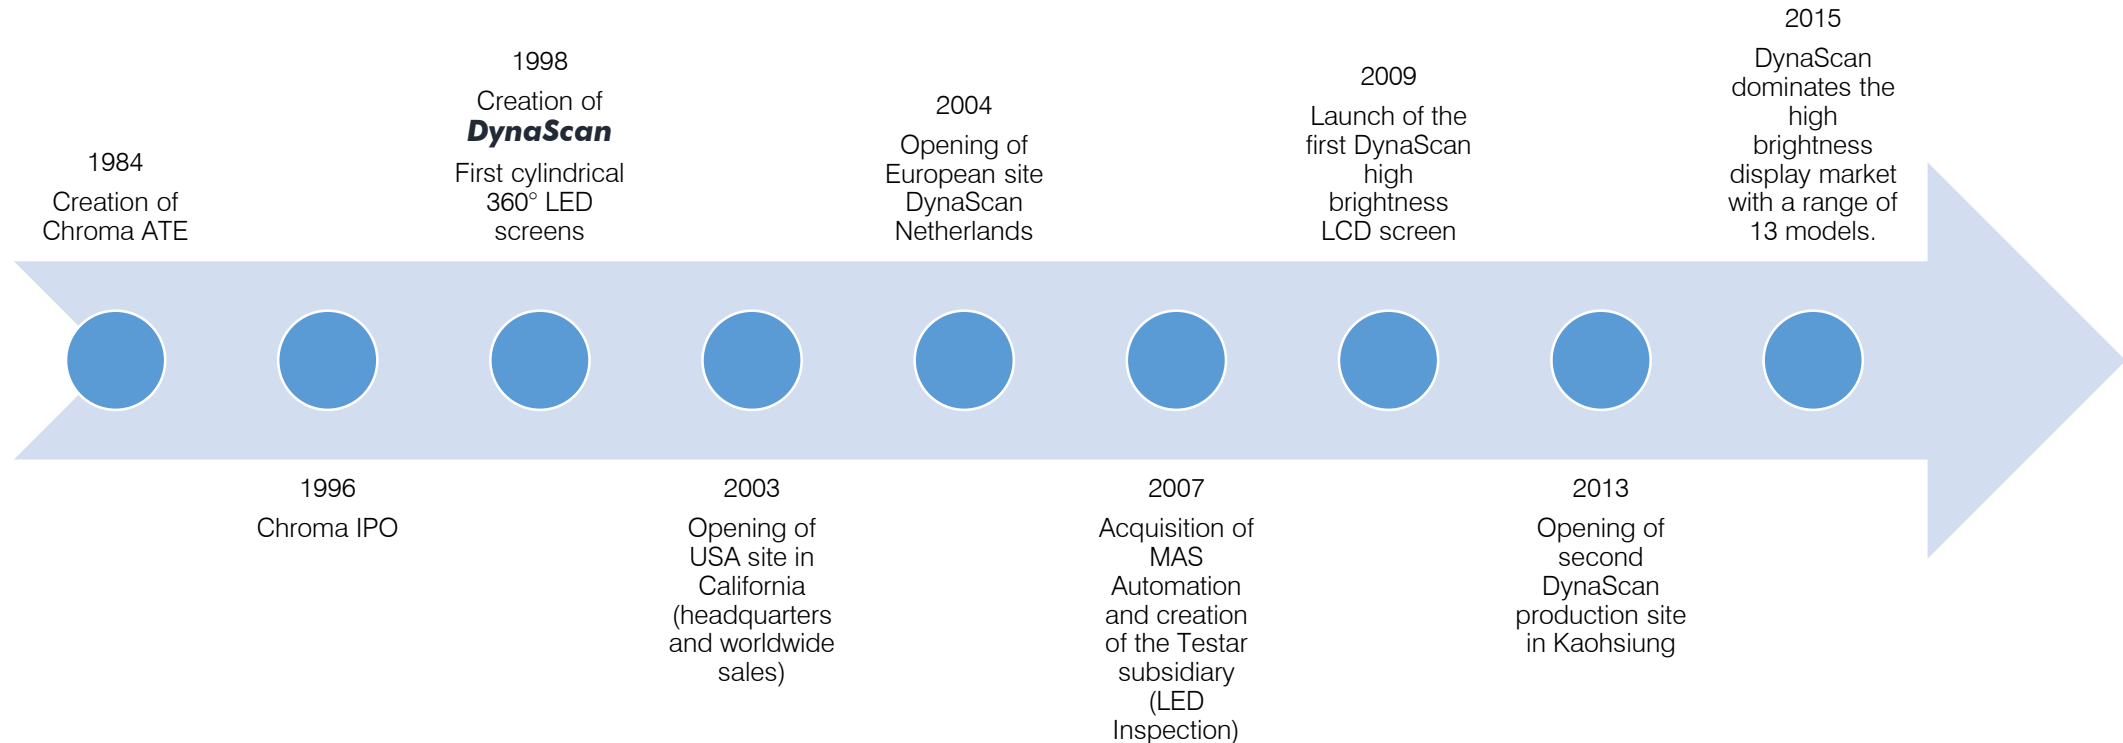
1984
Creation of Chroma ATE

1996
Chroma IPO

1998
Creation of DynaScan
First cylindrical 360° LED screens

2003
Opening of USA site in California (headquarters and worldwide sales)

2004
Opening of European site DynaScan Netherlands

2007
Acquisition of MAS Automation and creation of the Testar subsidiary (LED Inspection)

2009
Launch of the first DynaScan high brightness LCD screen

2013
Opening of second DynaScan production site in Kaohsiung

2015
DynaScan dominates the high brightness display market with a range of 13 models.